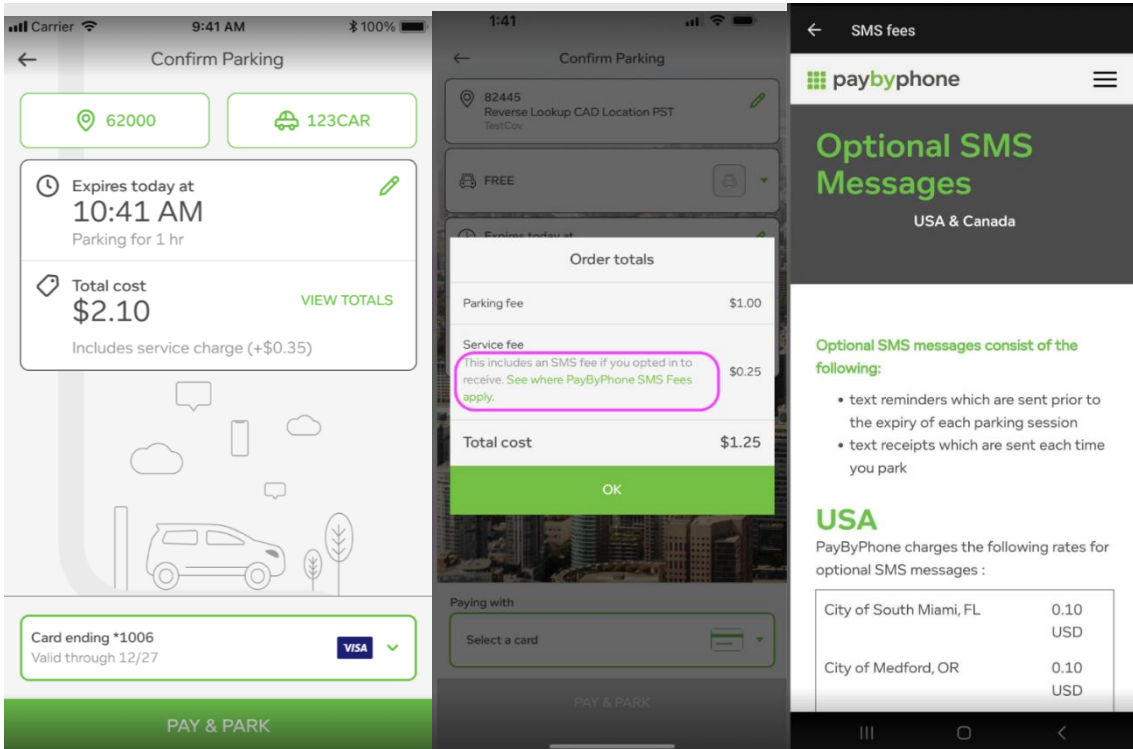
Carrier 9:41 AM 100%

Confirm Parking

62000

123CAR

Expires today at
10:41 AM
Parking for 1 hr

Total cost
$2.10
VIEW TOTALS
Includes service charge (+$0.35)

Card ending *1006
Valid through 12/27
VISA

PAY & PARK

1:41

Confirm Parking

82445
Reverse Lookup CAD Location PST
TestCov

FREE

Expires today at

Order totals

| Parking fee | $1.00 |
|---|---|
| Service fee<br>This includes an SMS fee if you opted in to receive. See where PayByPhone SMS Fees apply. | $0.25 |
| Total cost | $1.25 |

OK

Paying with

Select a card

PAY & PARK

SMS fees

paybyphone

Optional SMS Messages

USA & Canada

Optional SMS messages consist of the following:

• text reminders which are sent prior to the expiry of each parking session
• text receipts which are sent each time you park

USA

PayByPhone charges the following rates for optional SMS messages :

| City of South Miami, FL | 0.10 USD |
|---|---|
| City of Medford, OR | 0.10 USD |